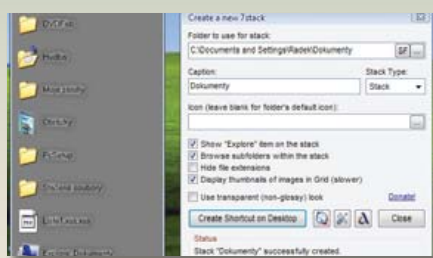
DVCFak
Hudba
Moje soubory
Obrázky
PcTemp
Sdílené soubory
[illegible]
Explore Dokumenty

Create a new 7stack
Folder to use for stack:
C:\Documents and Settings\Radek\Dokumenty
Caption:
Dokumenty
Stack Type:
Stack
Icon (leave blank for folder's default icon):
Show "Explore" item on the stack
Browse subfolders within the stack
Hide file extensions
Display thumbnails of images in Grid (slower)
Use transparent (non-glossy) look
Donate!
Create Shortcut on Desktop
Close
Status
Stack "Dokumenty" successfully created.